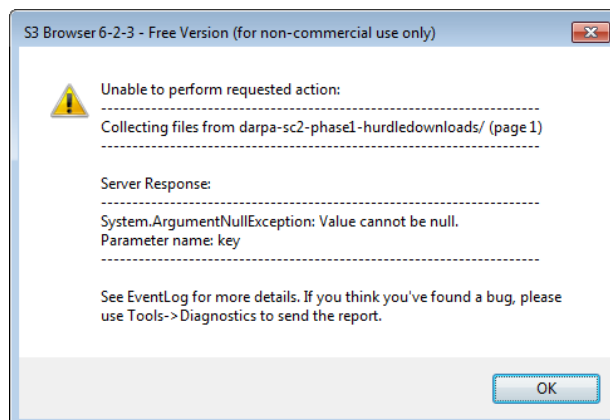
S3 Browser 6-2-3 - Free Version (for non-commercial use only)

Unable to perform requested action:
------------------------------------------------------------------------
Collecting files from darpa-sc2-phase1-hurdledownloads/ (page 1)
------------------------------------------------------------------------

Server Response:
------------------------------------------------------------------------
System.ArgumentNullException: Value cannot be null.
Parameter name: key
------------------------------------------------------------------------

See EventLog for more details. If you think you've found a bug, please use Tools->Diagnostics to send the report.

OK